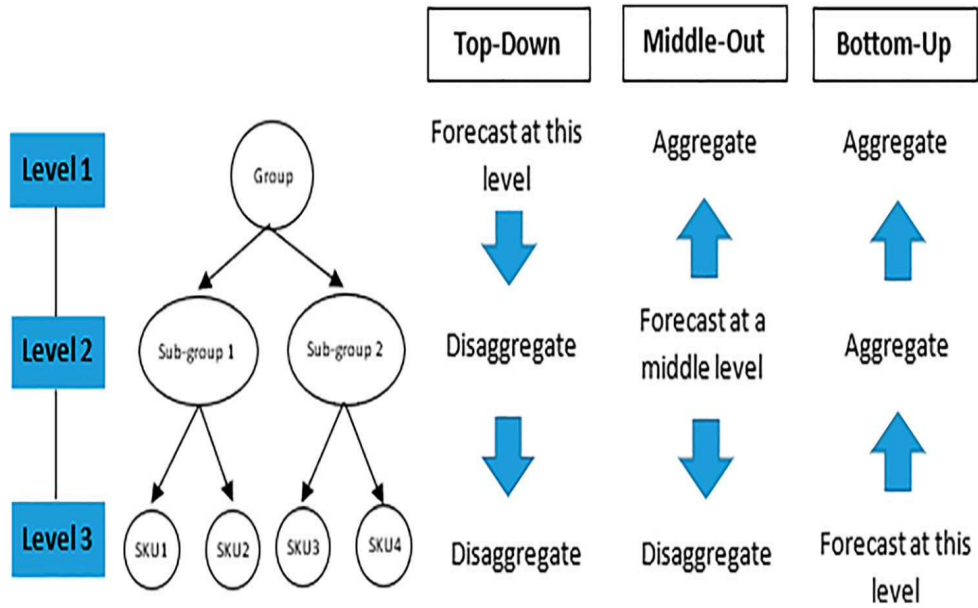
Top-Down

Middle-Out

Bottom-Up

Level 1

Group

Forecast at this level

Aggregate

Aggregate

Level 2

Sub-group 1

Sub-group 2

Disaggregate

Forecast at a middle level

Aggregate

Level 3

SKU1

SKU2

SKU3

SKU4

Disaggregate

Disaggregate

Forecast at this level